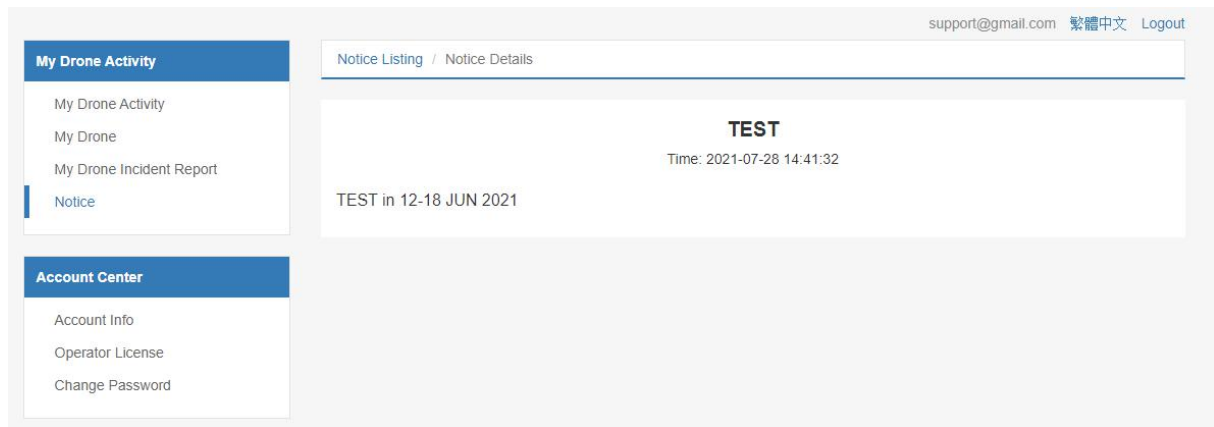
support@gmail.com 繁體中文 Logout

My Drone Activity

My Drone Activity
My Drone
My Drone Incident Report
Notice

Account Center

Account Info
Operator License
Change Password

Notice Listing / Notice Details

TEST

Time: 2021-07-28 14:41:32

TEST in 12-18 JUN 2021